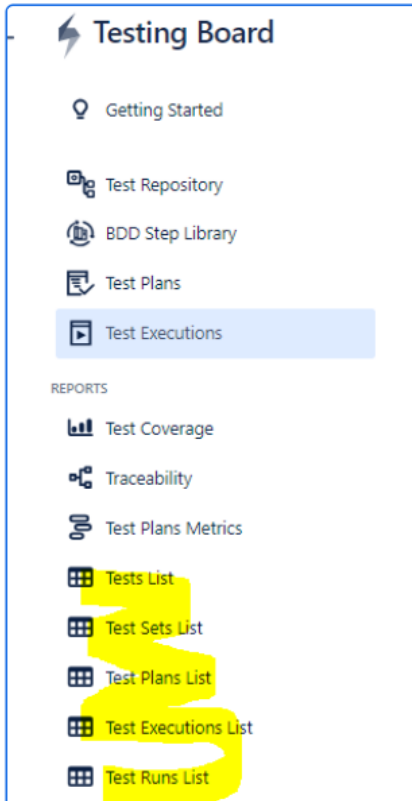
Testing Board

Getting Started

Test Repository

BDD Step Library

Test Plans

Test Executions

REPORTS

Test Coverage

Traceability

Test Plans Metrics

Tests List

Test Sets List

Test Plans List

Test Executions List

Test Runs List